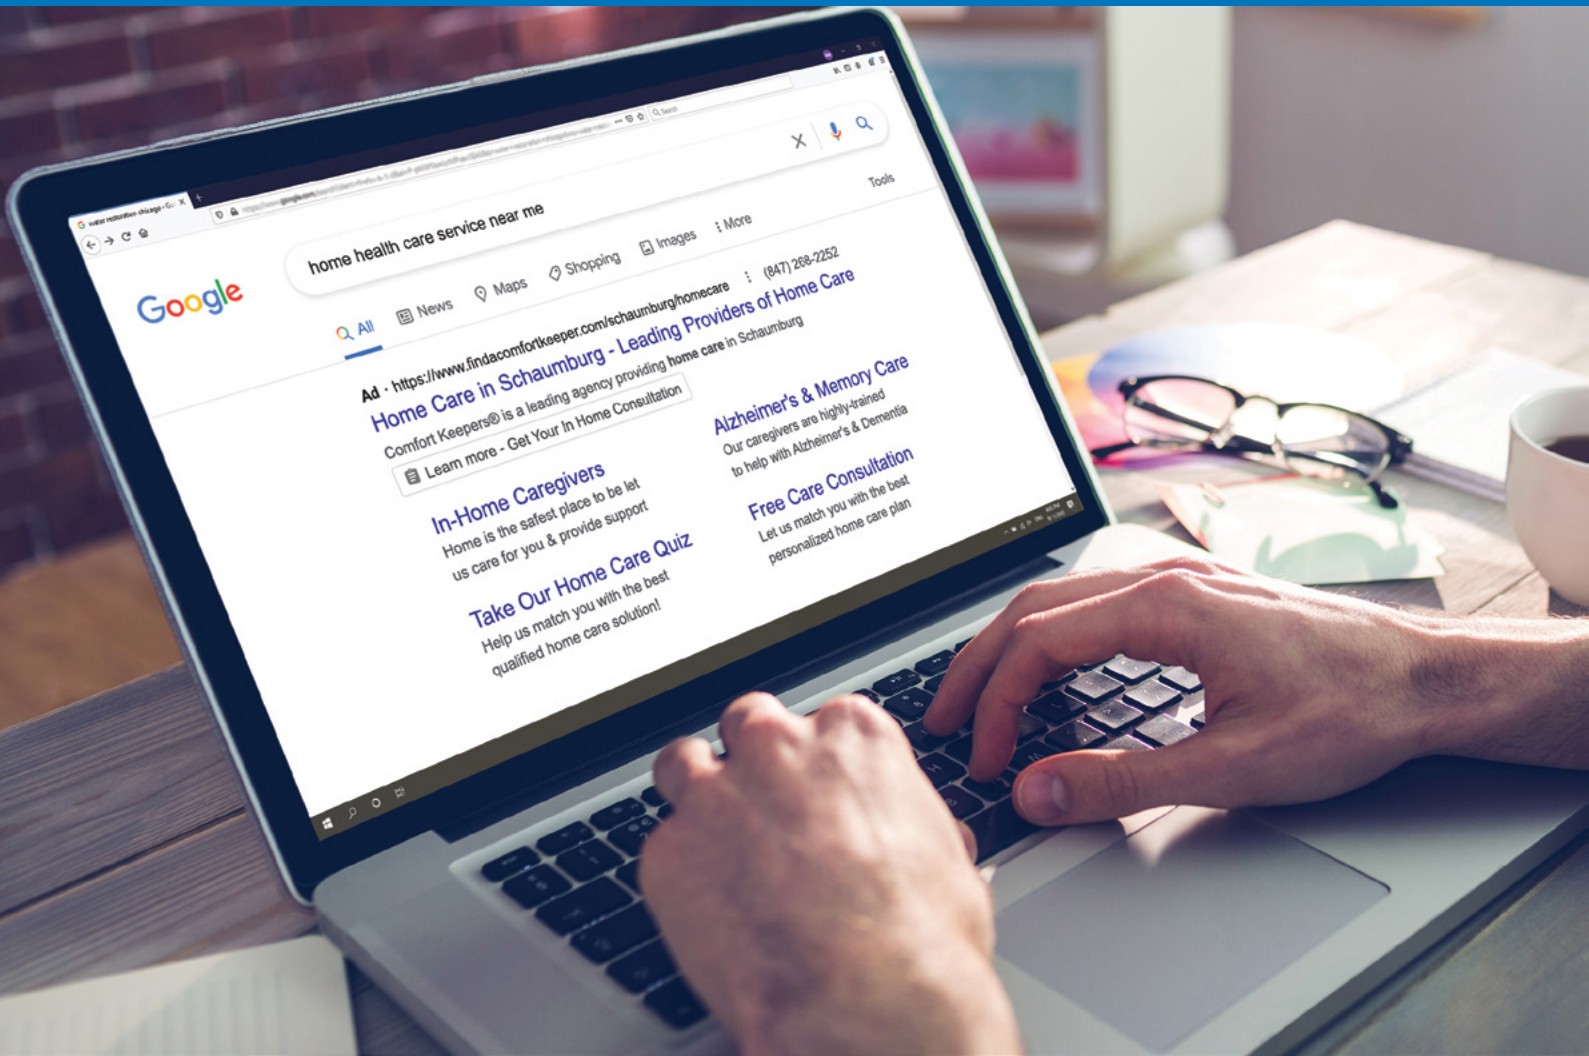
water restoration chicago - Go

Google

home health care service near me

All News Maps Shopping Images More

Tools

Ad · https://www.findacomfortkeeper.com/schaumburg/homecare (847) 268-2252

Home Care in Schaumburg - Leading Providers of Home Care

Comfort Keepers® is a leading agency providing home care in Schaumburg

Learn more - Get Your In Home Consultation

In-Home Caregivers
Home is the safest place to be let us care for you & provide support

Alzheimer's & Memory Care
Our caregivers are highly-trained to help with Alzheimer's & Dementia

Take Our Home Care Quiz
Help us match you with the best qualified home care solution!

Free Care Consultation
Let us match you with the best personalized home care plan